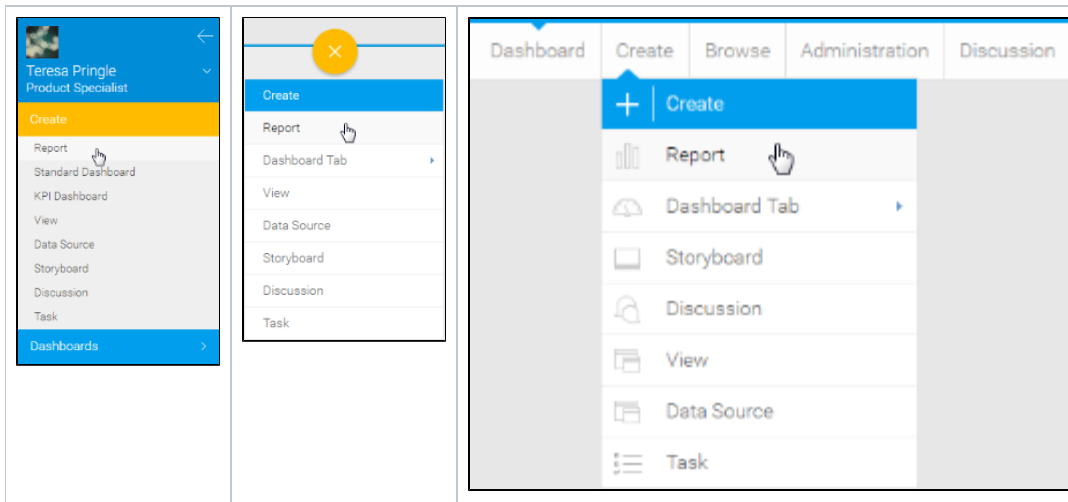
Teresa Pringle
Product Specialist
Create
Report
Standard Dashboard
KPI Dashboard
View
Data Source
Storyboard
Discussion
Task
Dashboards

Create
Report
Dashboard Tab
View
Data Source
Storyboard
Discussion
Task

Dashboard
Create
Browse
Administration
Discussion
Create
Report
Dashboard Tab
Storyboard
Discussion
View
Data Source
Task